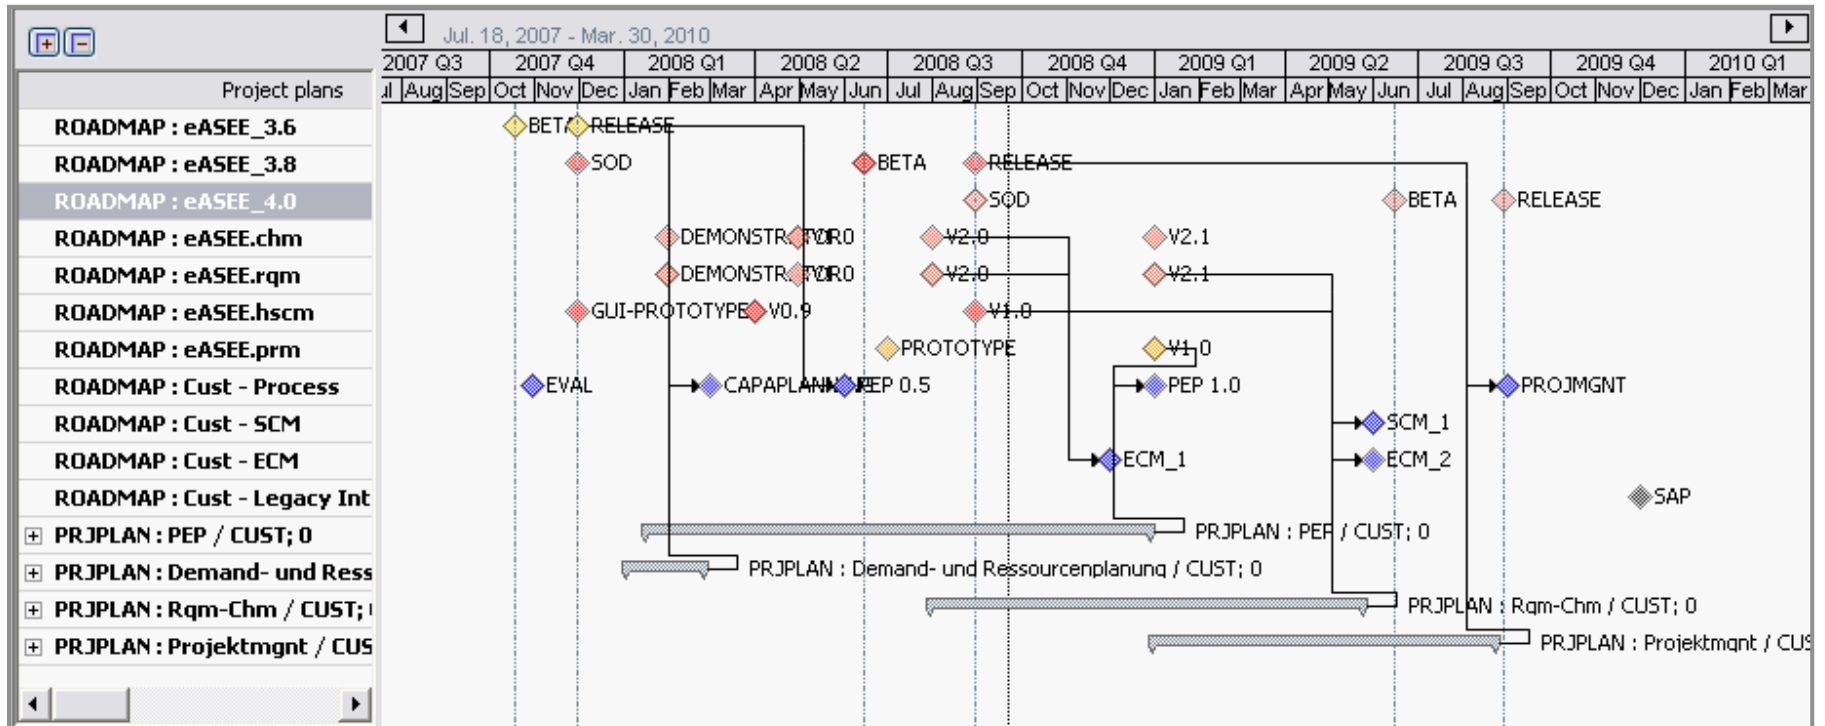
Project plans

ROADMAP : eASEE_3.6
ROADMAP : eASEE_3.8
ROADMAP : eASEE_4.0
ROADMAP : eASEE.chm
ROADMAP : eASEE.rqm
ROADMAP : eASEE.hscm
ROADMAP : eASEE.prm
ROADMAP : Cust - Process
ROADMAP : Cust - SCM
ROADMAP : Cust - ECM
ROADMAP : Cust - Legacy Int
PRJPLAN : PEP / CUST; 0
PRJPLAN : Demand- und Ress
PRJPLAN : Rqm-Chm / CUST;
PRJPLAN : Projektmgnt / CUS

Jul. 18, 2007 - Mar. 30, 2010

| 2007 Q3 | 2007 Q4 | 2008 Q1 | 2008 Q2 | 2008 Q3 | 2008 Q4 | 2009 Q1 | 2009 Q2 | 2009 Q3 | 2009 Q4 | 2010 Q1 |
|---|---|---|---|---|---|---|---|---|---|---|

Jul Aug Sep Oct Nov Dec Jan Feb Mar Apr May Jun Jul Aug Sep Oct Nov Dec Jan Feb Mar Apr May Jun Jul Aug Sep Oct Nov Dec Jan Feb Mar

BETA RELEASE
SOD BETA RELEASE
SOD BETA RELEASE
DEMONSTR V2.0 V2.0 V2.1
DEMONSTR V2.0 V2.0 V2.1
GUI-PROTOTYPE V0.9 V1.0
PROTOTYPE V1.0
EVAL CAPAPLAN PEP 0.5 PEP 1.0 PROJMGNT
SCM_1
ECM_1 ECM_2
SAP
PRJPLAN : PEP / CUST; 0
PRJPLAN : Demand- und Ressourcenplanung / CUST; 0
PRJPLAN : Rqm-Chm / CUST; 0
PRJPLAN : Projektmgnt / CUS